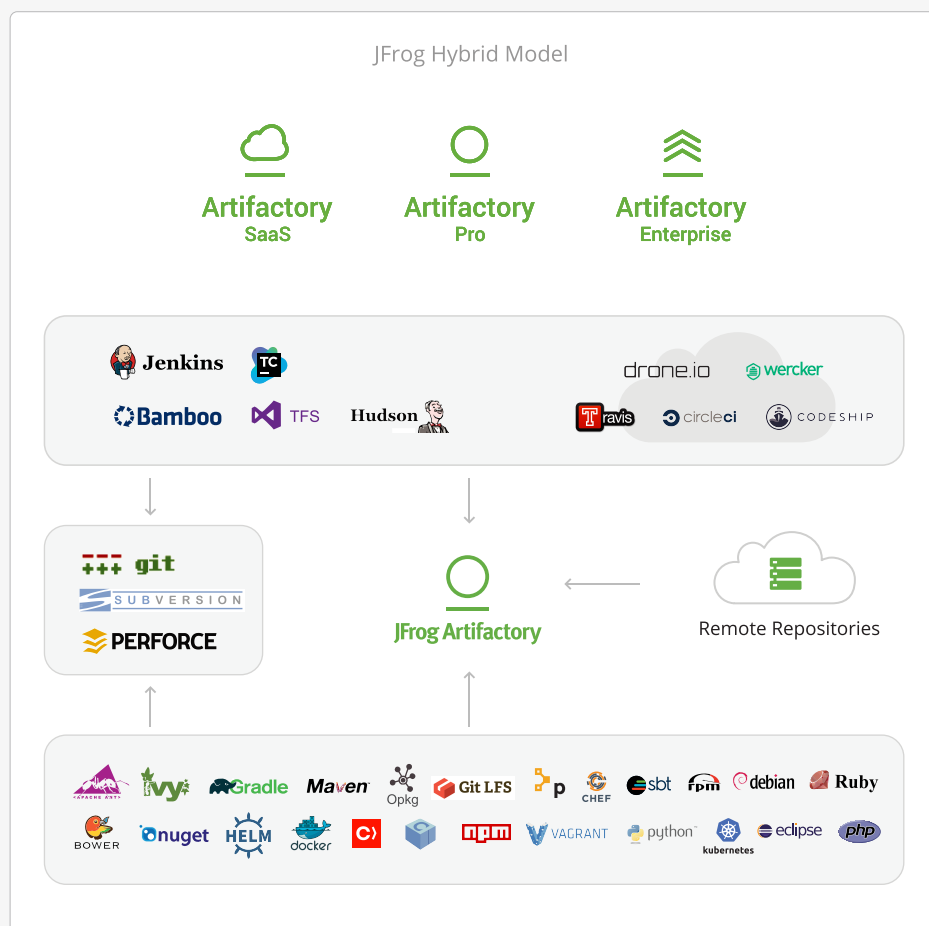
JFrog Hybrid Model

Artifactory SaaS

Artifactory Pro

Artifactory Enterprise

Jenkins
TC
Bamboo
TFS
Hudson

drone.io
wercker
Travis
circleci
CODESHIP

git
SUBVERSION
PERFORCE

JFrog Artifactory

Remote Repositories

APACHE ANT
ivy
Gradle
Maven
Opkg
Git LFS
p
CHEF
sbt
rpm
debian
Ruby
BOWER
nuget
HELM
docker
npm
VAGRANT
python
kubernetes
eclipse
php